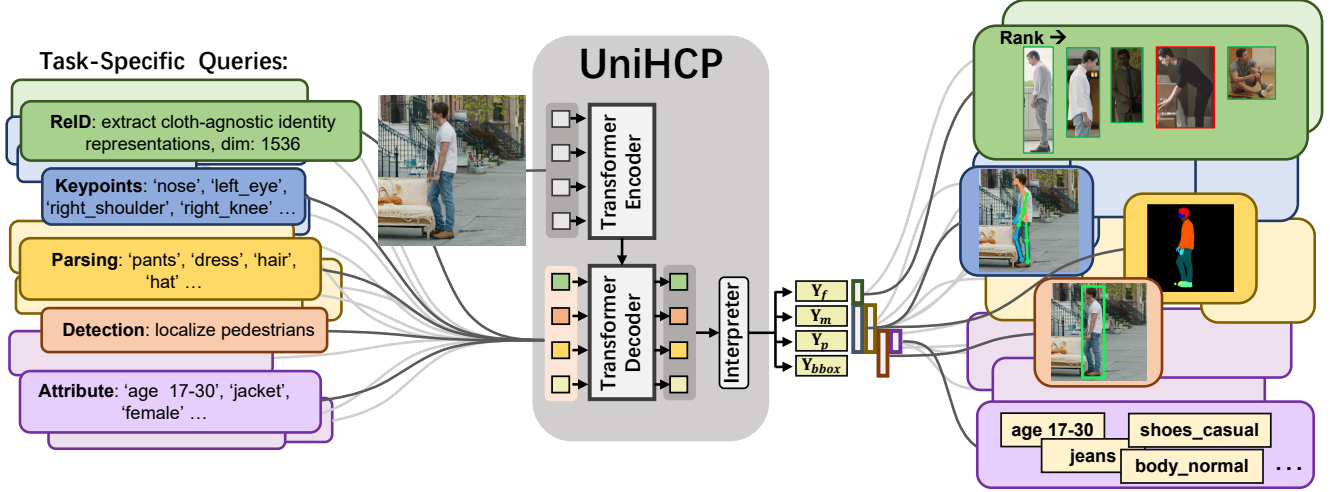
Task-Specific Queries:

ReID: extract cloth-agnostic identity representations, dim: 1536

Keypoints: 'nose', 'left_eye', 'right_shoulder', 'right_knee' …

Parsing: 'pants', 'dress', 'hair', 'hat' …

Detection: localize pedestrians

Attribute: 'age 17-30', 'jacket', 'female' …

UniHCP

Transformer Encoder

Transformer Decoder

Interpreter

$\mathbf{Y}_f$

$\mathbf{Y}_m$

$\mathbf{Y}_p$

$\mathbf{Y}_{bbox}$

Rank →

age 17-30

shoes_casual

jeans

body_normal

…